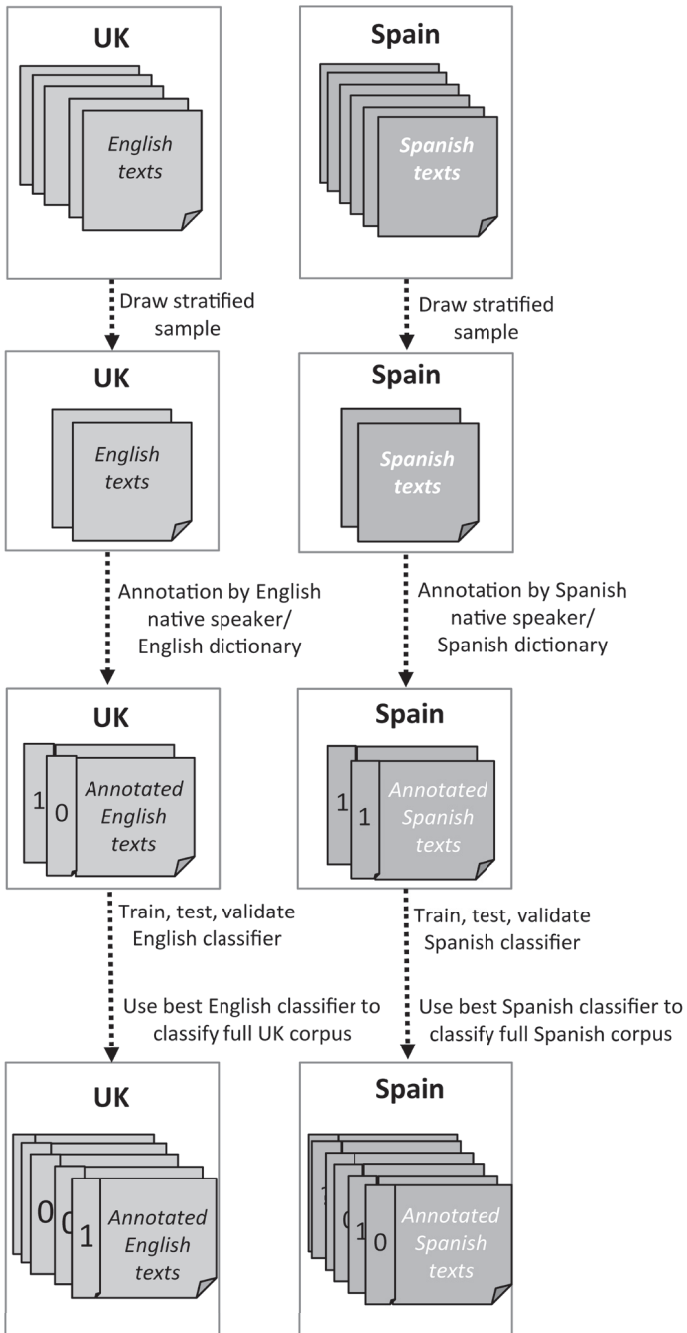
UK

English texts

Draw stratified sample

UK

English texts

Annotation by English native speaker/ English dictionary

UK

1 0 Annotated English texts

Train, test, validate English classifier

Use best English classifier to classify full UK corpus

UK

0 0 1 Annotated English texts

Spain

Spanish texts

Draw stratified sample

Spain

Spanish texts

Annotation by Spanish native speaker/ Spanish dictionary

Spain

1 1 Annotated Spanish texts

Train, test, validate Spanish classifier

Use best Spanish classifier to classify full Spanish corpus

Spain

1 0 0 Annotated Spanish texts